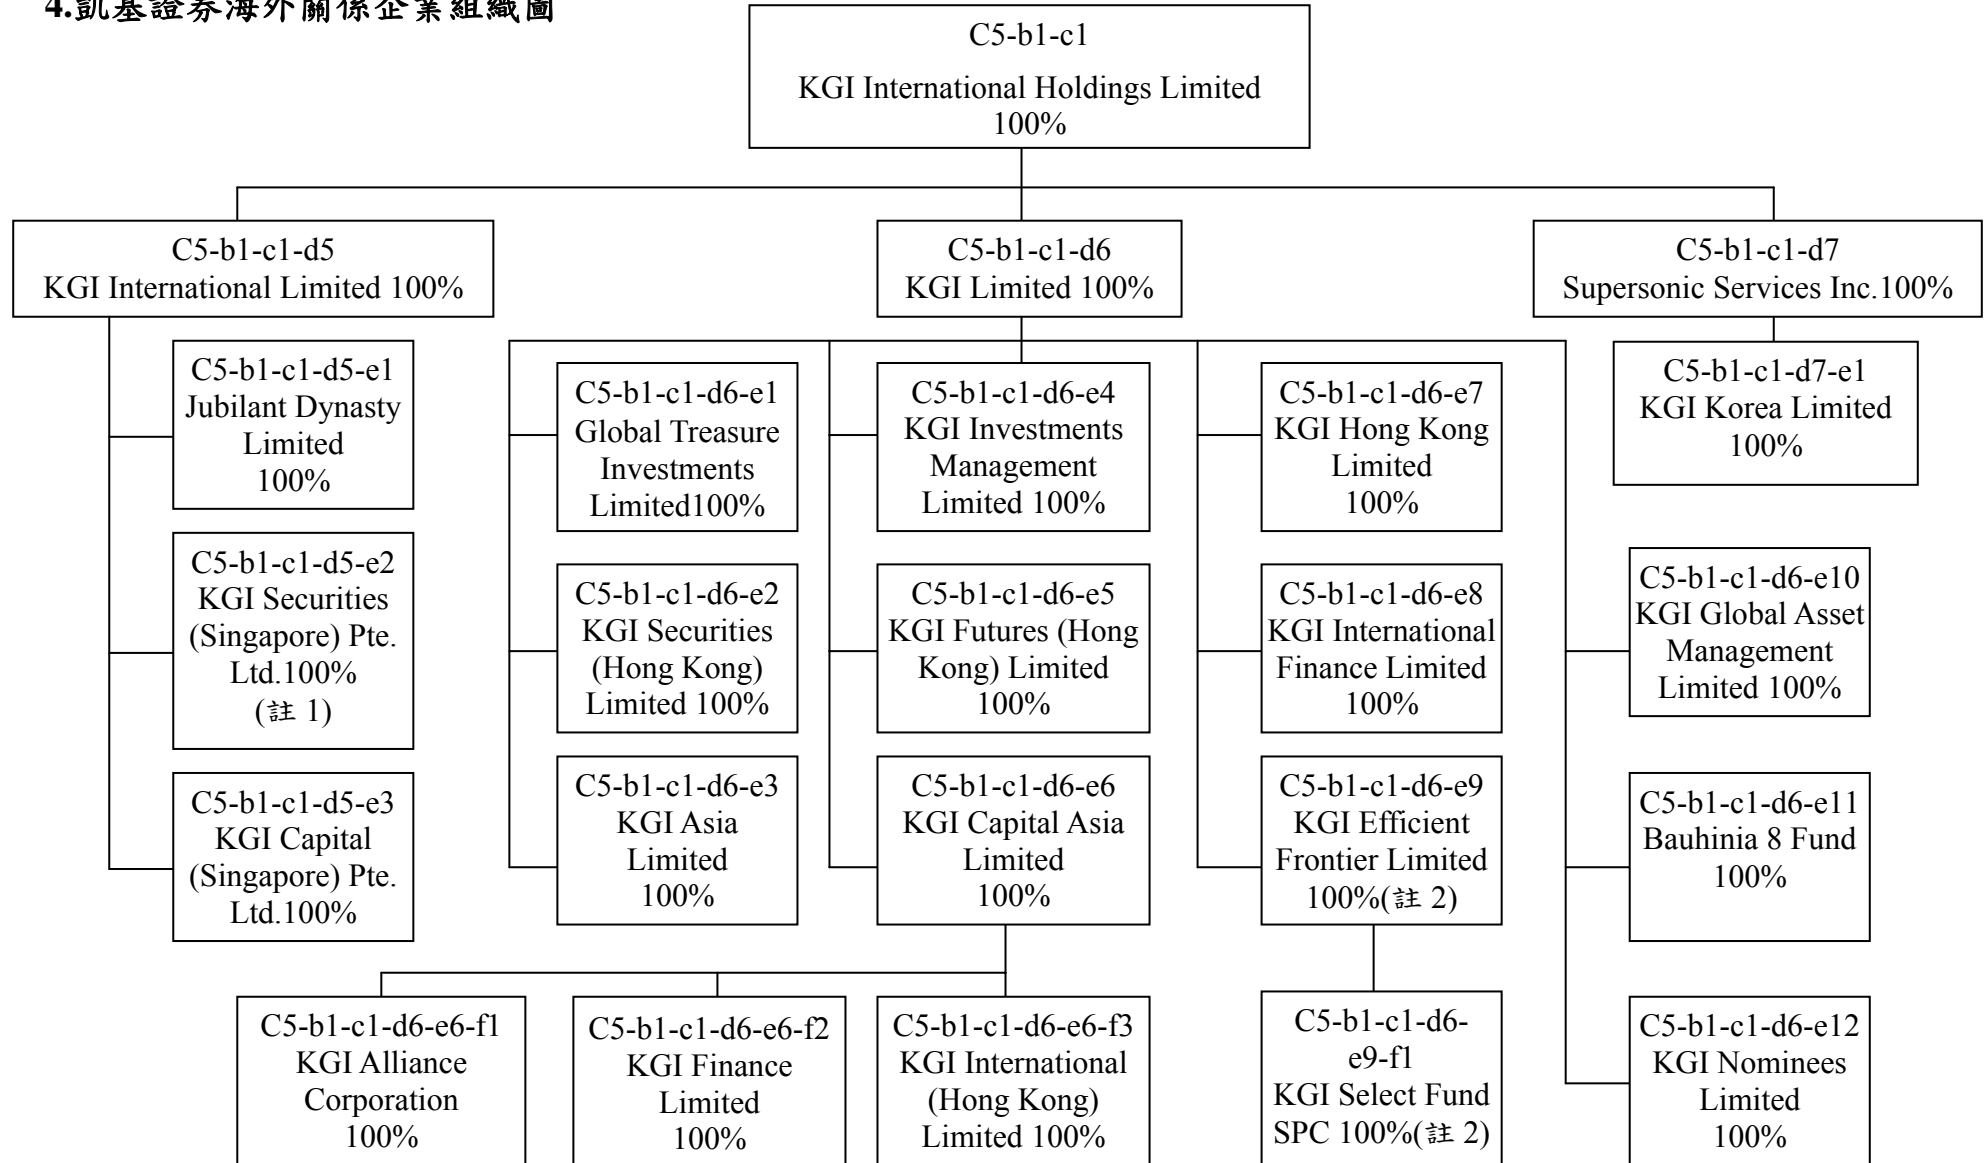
4.凱基證券海外關係企業組織圖

C5-b1-c1
KGI International Holdings Limited
100%

C5-b1-c1-d5
KGI International Limited 100%

C5-b1-c1-d6
KGI Limited 100%

C5-b1-c1-d7
Supersonic Services Inc.100%

C5-b1-c1-d5-e1
Jubilant Dynasty Limited
100%

C5-b1-c1-d5-e2
KGI Securities (Singapore) Pte. Ltd.100%
(註 1)

C5-b1-c1-d5-e3
KGI Capital (Singapore) Pte. Ltd.100%

C5-b1-c1-d6-e1
Global Treasure Investments Limited100%

C5-b1-c1-d6-e2
KGI Securities (Hong Kong) Limited 100%

C5-b1-c1-d6-e3
KGI Asia Limited
100%

C5-b1-c1-d6-e4
KGI Investments Management Limited 100%

C5-b1-c1-d6-e5
KGI Futures (Hong Kong) Limited
100%

C5-b1-c1-d6-e6
KGI Capital Asia Limited
100%

C5-b1-c1-d6-e7
KGI Hong Kong Limited
100%

C5-b1-c1-d6-e8
KGI International Finance Limited
100%

C5-b1-c1-d6-e9
KGI Efficient Frontier Limited
100%(註 2)

C5-b1-c1-d7-e1
KGI Korea Limited
100%

C5-b1-c1-d6-e10
KGI Global Asset Management Limited 100%

C5-b1-c1-d6-e11
Bauhinia 8 Fund
100%

C5-b1-c1-d6-e12
KGI Nominees Limited
100%

C5-b1-c1-d6-e6-f1
KGI Alliance Corporation
100%

C5-b1-c1-d6-e6-f2
KGI Finance Limited
100%

C5-b1-c1-d6-e6-f3
KGI International (Hong Kong) Limited 100%

C5-b1-c1-d6-e9-f1
KGI Select Fund SPC 100%(註 2)